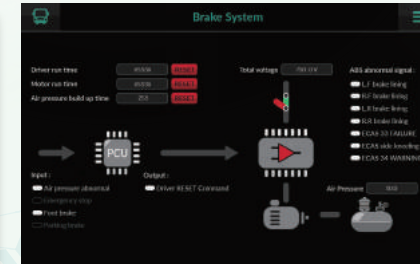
Brake System

Driver run time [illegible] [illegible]
Motor run time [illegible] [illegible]
Air pressure build up time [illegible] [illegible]

Total voltage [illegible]

ABS abnormal signal :
LF brake lining
RF brake lining
LR brake lining
RR brake lining
ECAS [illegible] FAILURE
ECAS side kneeling
ECAS 24 WARNING

PCU

Input :
Air pressure abnormal
Emergency stop
Foot brake
Parking brake

Output :
Driver RESET Command

Air Pressure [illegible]